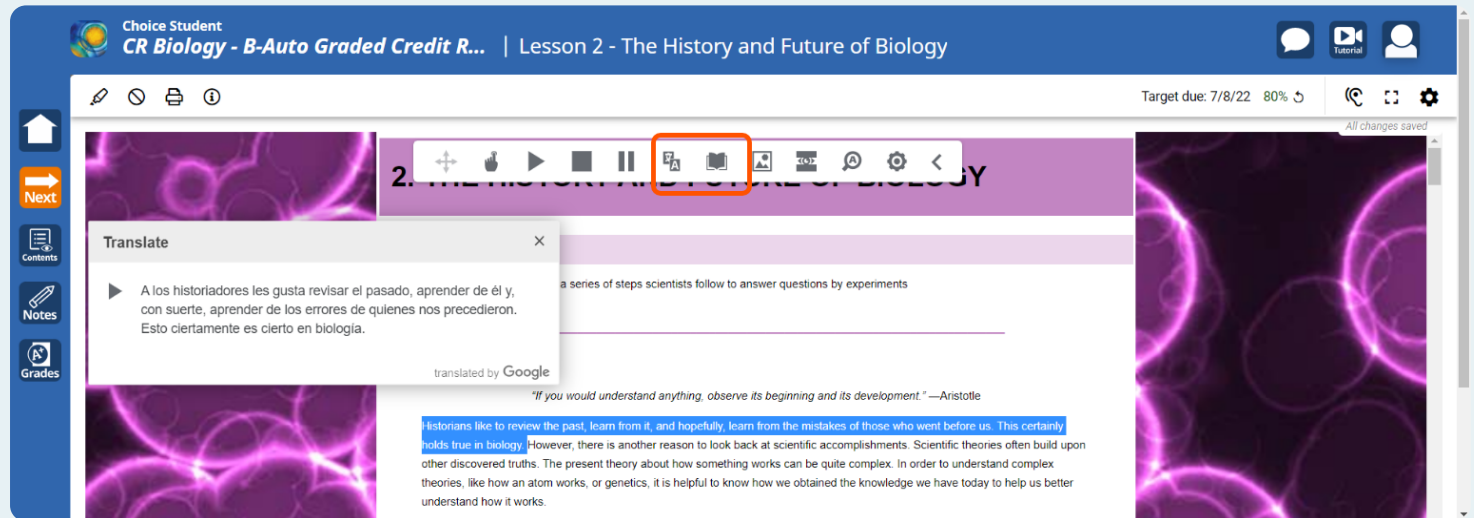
Choice Student
CR Biology - B-Auto Graded Credit R... | Lesson 2 - The History and Future of Biology

Tutorial

Target due: 7/8/22 80%

All changes saved

Next
Contents
Notes
Grades

2. THE HISTORY AND FUTURE OF BIOLOGY

Translate

A los historiadores les gusta revisar el pasado, aprender de él y, con suerte, aprender de los errores de quienes nos precedieron. Esto ciertamente es cierto en biología.

translated by Google

a series of steps scientists follow to answer questions by experiments

"If you would understand anything, observe its beginning and its development." —Aristotle

Historians like to review the past, learn from it, and hopefully, learn from the mistakes of those who went before us. This certainly holds true in biology. However, there is another reason to look back at scientific accomplishments. Scientific theories often build upon other discovered truths. The present theory about how something works can be quite complex. In order to understand complex theories, like how an atom works, or genetics, it is helpful to know how we obtained the knowledge we have today to help us better understand how it works.